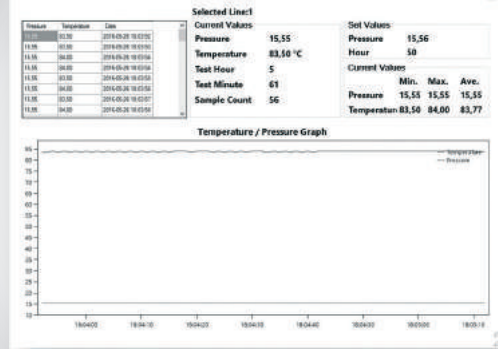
| Pressure | Temperature | Date |
|---|---|---|
| 15,55 | 83,50 | 2016.09.28 18:03:55 |
| 15,55 | 83,50 | 2016.09.28 18:03:55 |
| 15,55 | 84,00 | 2016.09.28 18:03:56 |
| 15,55 | 84,00 | 2016.09.28 18:03:56 |
| 15,55 | 83,50 | 2016.09.28 18:03:56 |
| 15,55 | 84,00 | 2016.09.28 18:03:56 |
| 15,55 | 83,50 | 2016.09.28 18:03:57 |
| 15,55 | 84,00 | 2016.09.28 18:03:58 |

Selected Line:1

Current Values

| | |
|---|---|
| Pressure | 15,55 |
| Temperature | 83,50 °C |
| Test Hour | 5 |
| Test Minute | 61 |
| Sample Count | 56 |

Set Values

| | |
|---|---|
| Pressure | 15,56 |
| Hour | 50 |

Current Values

| | Min. | Max. | Ave. |
|---|---|---|---|
| Pressure | 15,55 | 15,55 | 15,55 |
| Temperature | 83,50 | 84,00 | 83,77 |

Temperature / Pressure Graph

— Temperature
— Pressure

90
85
80
75
70
65
60
55
50
45
40
35
30
25
20
15
10

18:04:00 18:04:10 18:04:20 18:04:30 18:04:40 18:04:50 18:05:00 18:05:10